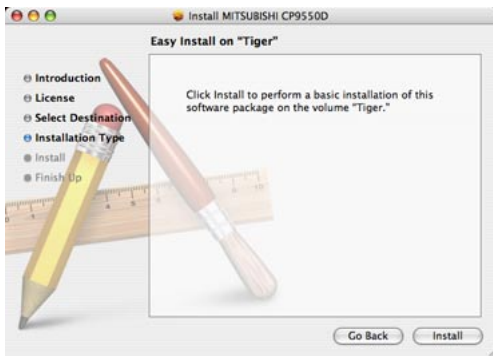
Install MITSUBISHI CP9550D

Easy Install on "Tiger"

Introduction
License
Select Destination
Installation Type
Install
Finish Up

Click Install to perform a basic installation of this software package on the volume "Tiger."

Go Back
Install